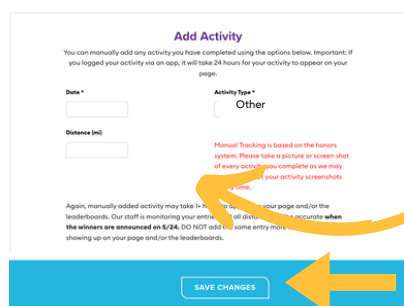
Add Activity

You can manually add any activity you have completed using the options below. Important: If you logged your activity via an app, it will take 24 hours for your activity to appear on your page.

Date *

Activity Type *

Other

Distance (mi)

Manual Tracking is based on the honors system. Please take a picture or screen shot of every activity you complete as we may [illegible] your activity screenshots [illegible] time.

Again, manually added activity may take 1+ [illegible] your page and/or the leaderboards. Our staff is monitoring your entries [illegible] all dista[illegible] accurate when the winners are announced on 5/24. DO NOT add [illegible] same entry more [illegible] showing up on your page and/or the leaderboards.

SAVE CHANGES